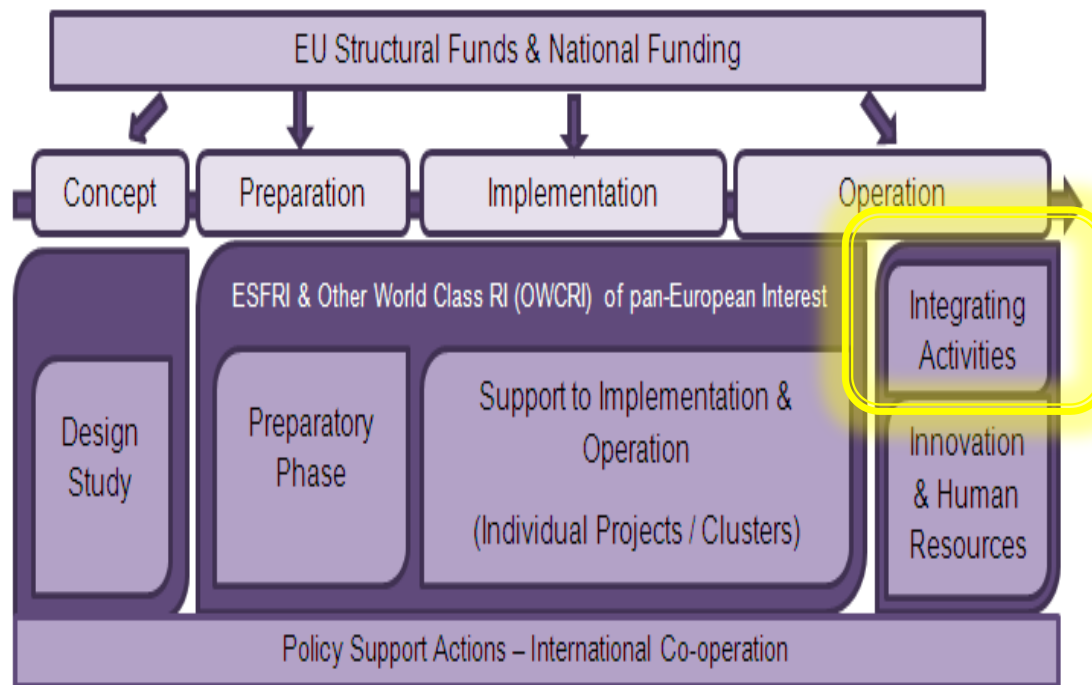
EU Structural Funds & National Funding

Concept

Preparation

Implementation

Operation

ESFRI & Other World Class RI (OWCRI) of pan-European Interest

Integrating Activities

Design Study

Preparatory Phase

Support to Implementation & Operation

(Individual Projects / Clusters)

Innovation & Human Resources

Policy Support Actions – International Co-operation